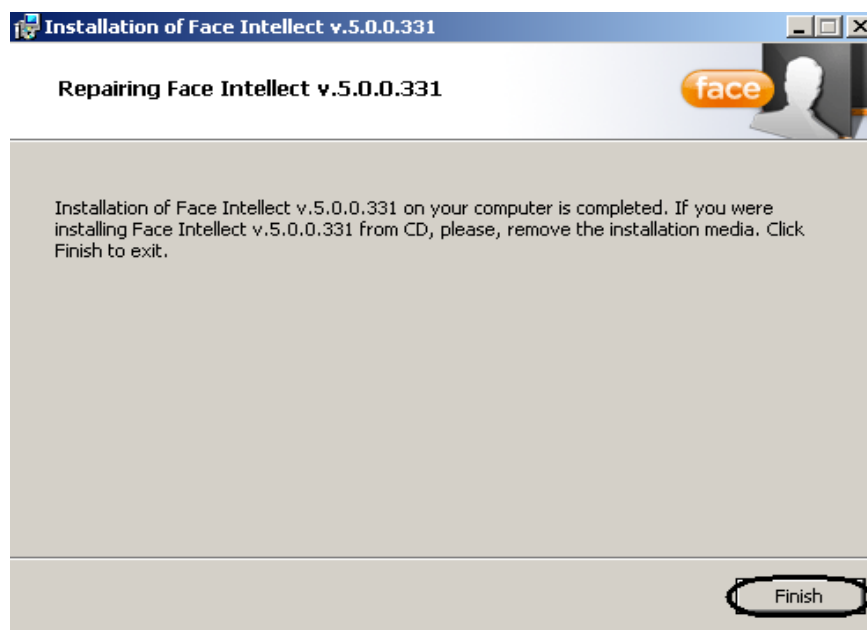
Installation of Face Intellect v.5.0.0.331

Repairing Face Intellect v.5.0.0.331

face

Installation of Face Intellect v.5.0.0.331 on your computer is completed. If you were installing Face Intellect v.5.0.0.331 from CD, please, remove the installation media. Click Finish to exit.

Finish